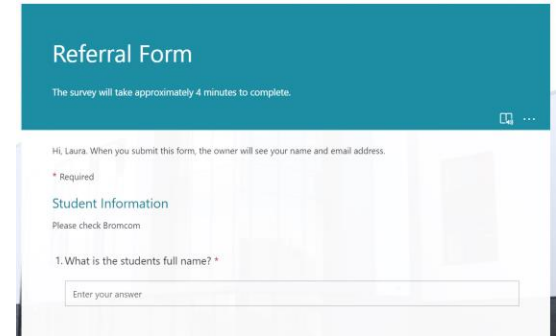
Referral Form

The survey will take approximately 4 minutes to complete.

...

Hi, Laura. When you submit this form, the owner will see your name and email address.

* Required

Student Information

Please check Bromcom

1. What is the students full name? *

Enter your answer